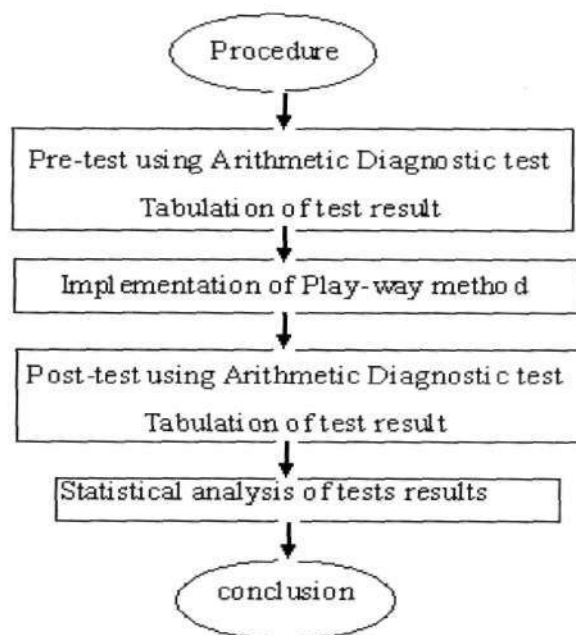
Procedure

Pre-test using Arithmetic Diagnostic test

Tabulation of test result

Implementation of Play-way method

Post-test using Arithmetic Diagnostic test

Tabulation of test result

Statistical analysis of tests results

conclusion